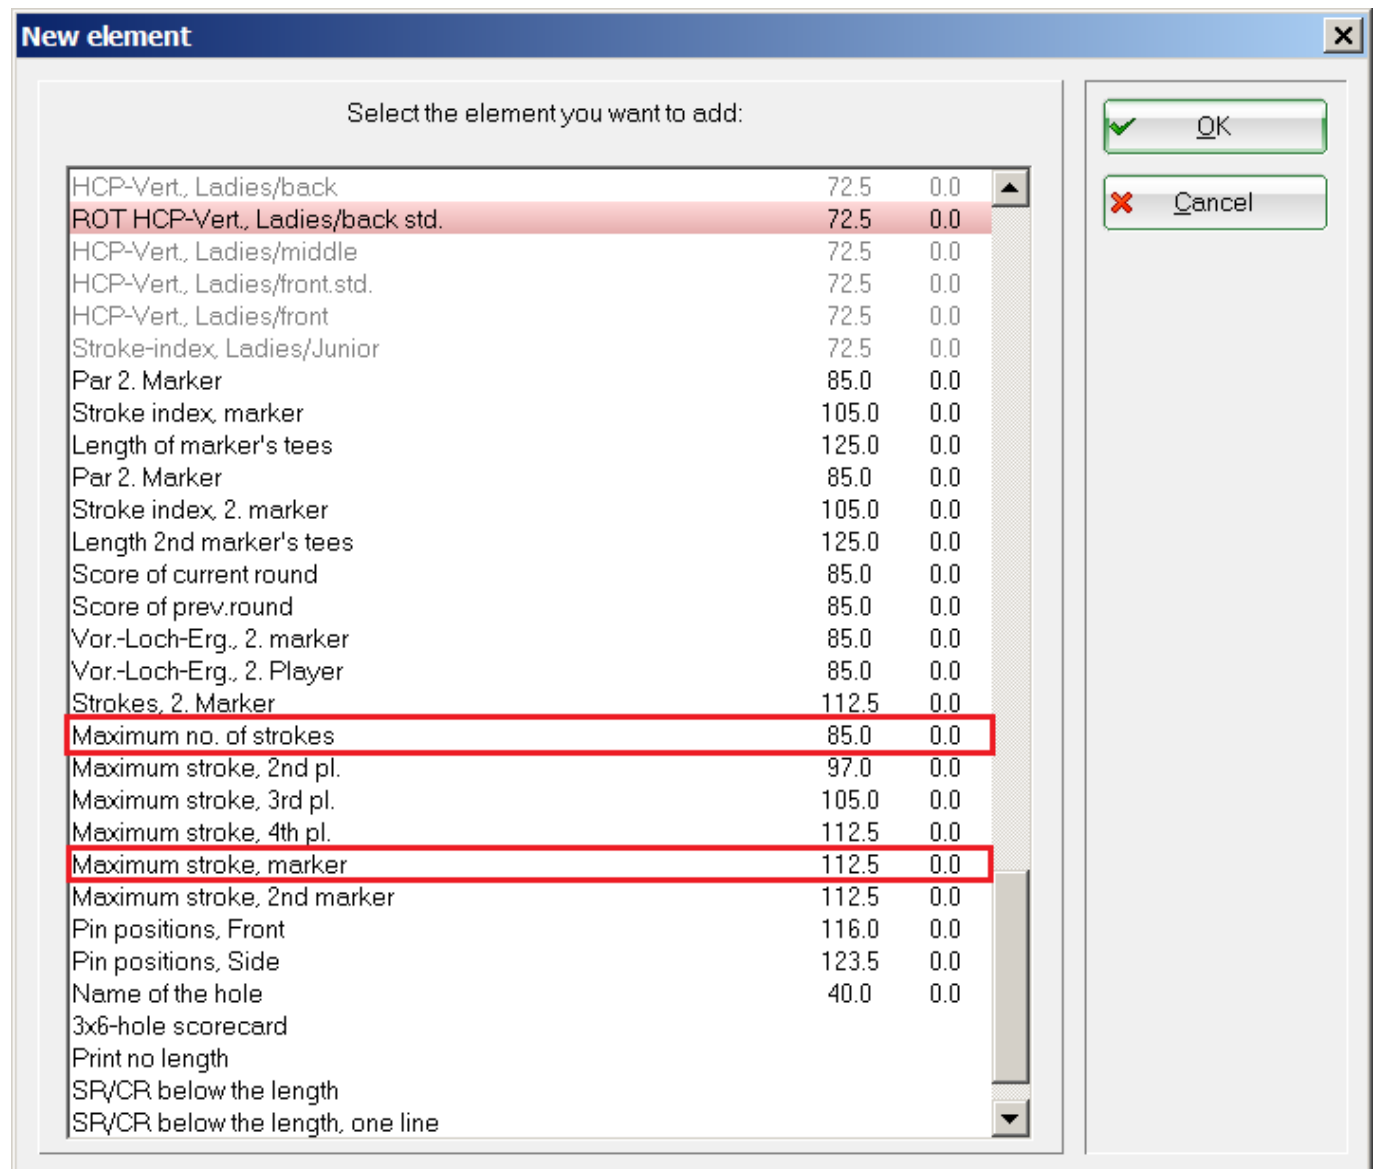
New element

Select the element you want to add:

| | | |
|---|---|---|
| HCP-Vert., Ladies/back | 72.5 | 0.0 |
| ROT HCP-Vert., Ladies/back std. | 72.5 | 0.0 |
| HCP-Vert., Ladies/middle | 72.5 | 0.0 |
| HCP-Vert., Ladies/front.std. | 72.5 | 0.0 |
| HCP-Vert., Ladies/front | 72.5 | 0.0 |
| Stroke-index, Ladies/Junior | 72.5 | 0.0 |
| Par 2. Marker | 85.0 | 0.0 |
| Stroke index, marker | 105.0 | 0.0 |
| Length of marker's tees | 125.0 | 0.0 |
| Par 2. Marker | 85.0 | 0.0 |
| Stroke index, 2. marker | 105.0 | 0.0 |
| Length 2nd marker's tees | 125.0 | 0.0 |
| Score of current round | 85.0 | 0.0 |
| Score of prev.round | 85.0 | 0.0 |
| Vor.-Loch-Erg., 2. marker | 85.0 | 0.0 |
| Vor.-Loch-Erg., 2. Player | 85.0 | 0.0 |
| Strokes, 2. Marker | 112.5 | 0.0 |
| Maximum no. of strokes | 85.0 | 0.0 |
| Maximum stroke, 2nd pl. | 97.0 | 0.0 |
| Maximum stroke, 3rd pl. | 105.0 | 0.0 |
| Maximum stroke, 4th pl. | 112.5 | 0.0 |
| Maximum stroke, marker | 112.5 | 0.0 |
| Maximum stroke, 2nd marker | 112.5 | 0.0 |
| Pin positions, Front | 116.0 | 0.0 |
| Pin positions, Side | 123.5 | 0.0 |
| Name of the hole | 40.0 | 0.0 |
| 3x6-hole scorecard | | |
| Print no length | | |
| SR/CR below the length | | |
| SR/CR below the length, one line | | |

OK

Cancel